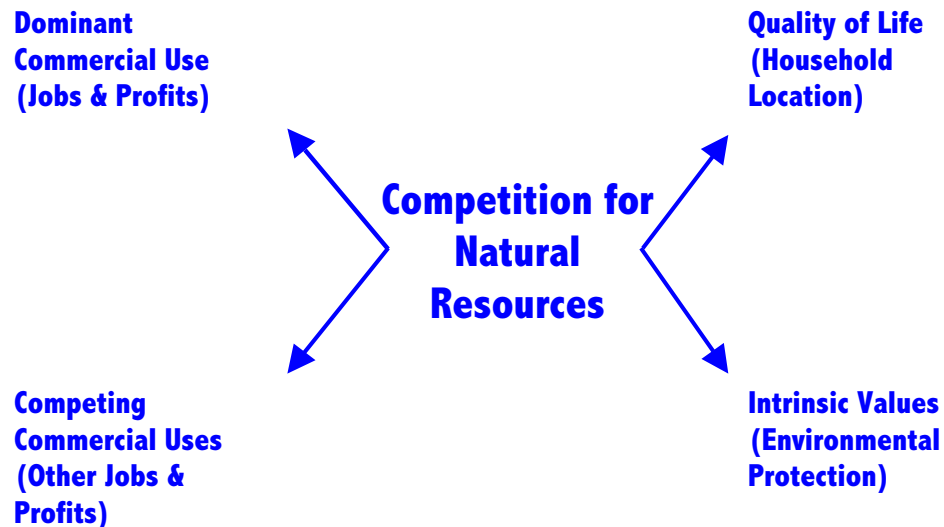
Dominant Commercial Use (Jobs & Profits)

Quality of Life (Household Location)

Competition for Natural Resources

Competing Commercial Uses (Other Jobs & Profits)

Intrinsic Values (Environmental Protection)